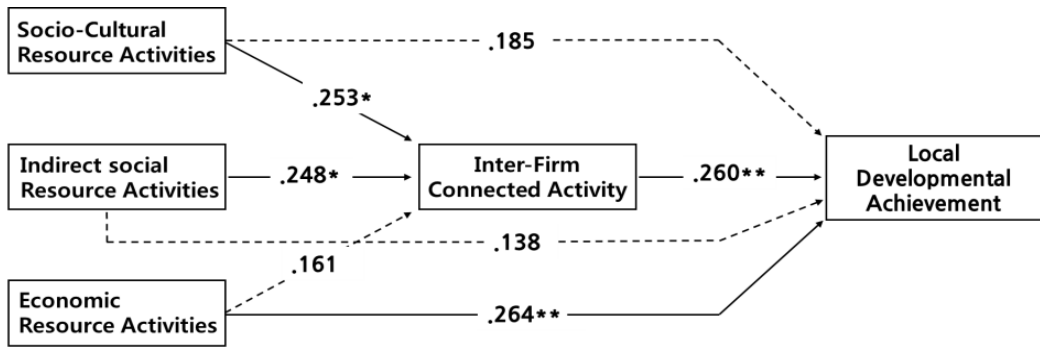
Socio-Cultural Resource Activities

.185

.253*

Indirect social Resource Activities

.248*

Inter-Firm Connected Activity

.260**

Local Developmental Achievement

.138

.161

Economic Resource Activities

.264**